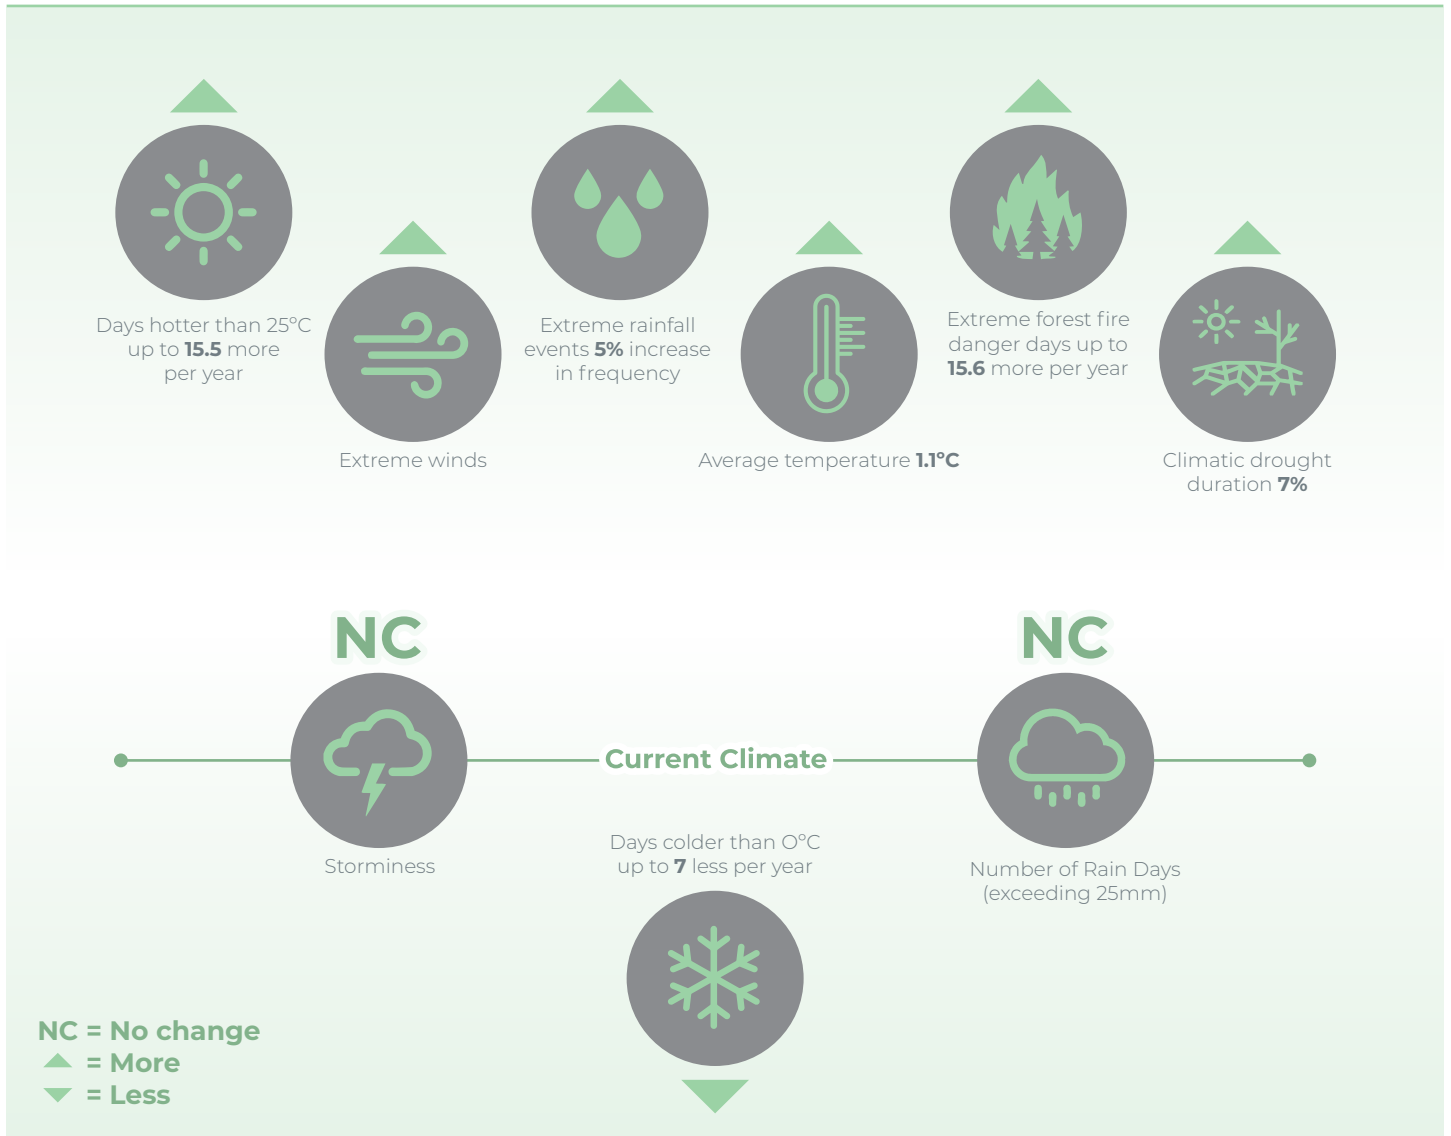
Days hotter than 25°C up to **15.5** more per year

Extreme winds

Extreme rainfall events **5%** increase in frequency

Average temperature **1.1°C**

Extreme forest fire danger days up to **15.6** more per year

Climatic drought duration **7%**

NC

NC

Current Climate

Storminess

Days colder than O°C up to **7** less per year

Number of Rain Days (exceeding 25mm)

NC = No change
= More
= Less